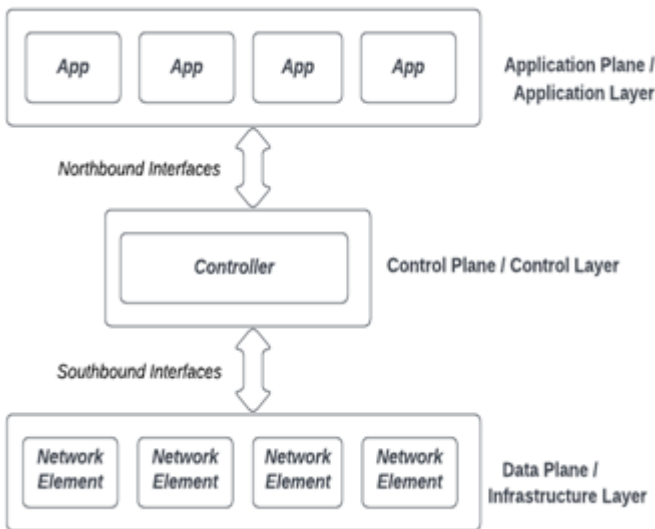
App App App App

Application Plane / Application Layer

Northbound Interfaces

Controller

Control Plane / Control Layer

Southbound Interfaces

Network Element Network Element Network Element Network Element

Data Plane / Infrastructure Layer